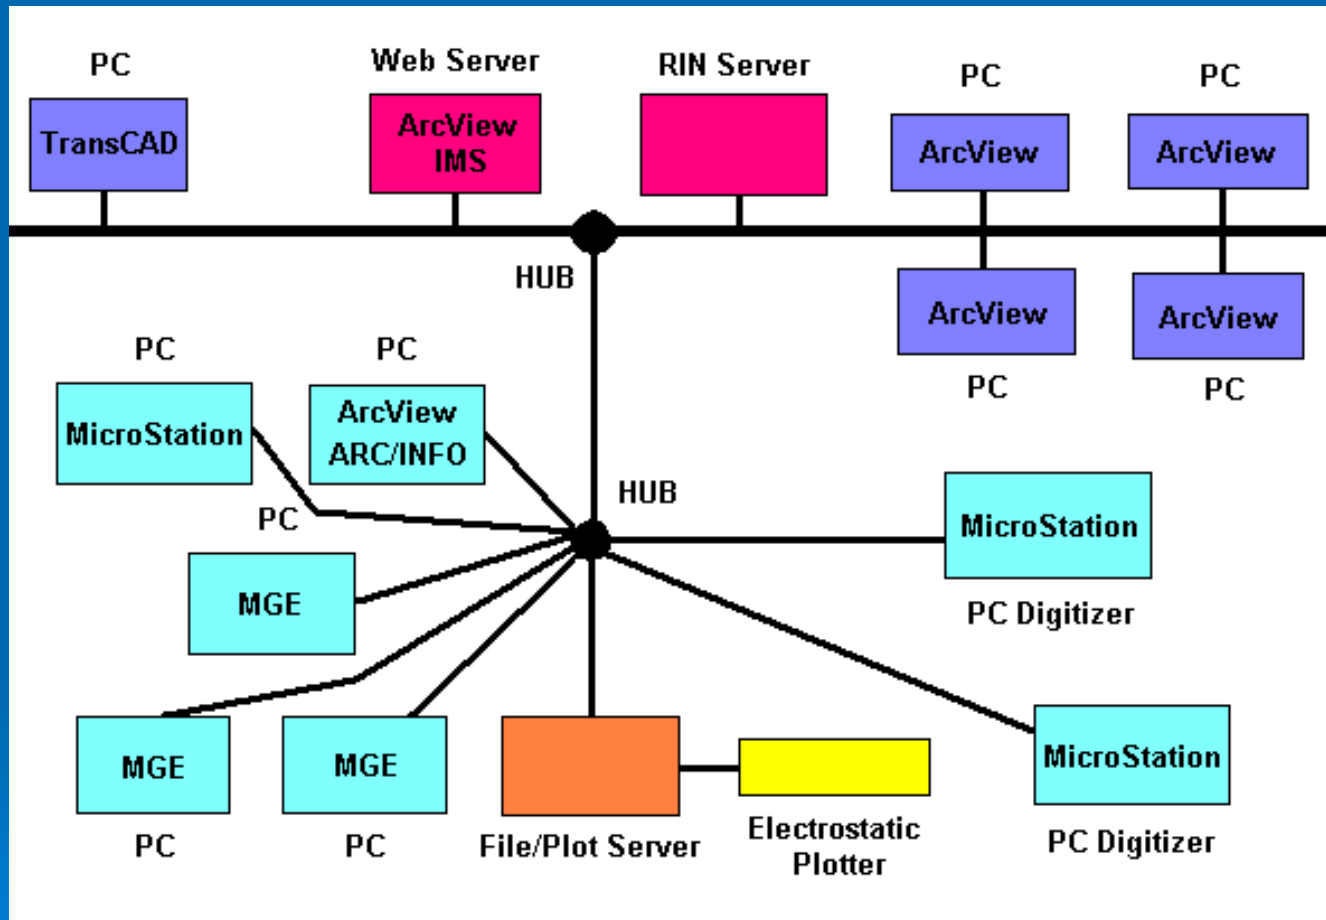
PC
TransCAD

Web Server
ArcView IMS

RIN Server

PC
ArcView

PC
ArcView

HUB

ArcView
PC

ArcView
PC

PC
MicroStation

PC
ArcView ARC/INFO

HUB

PC
MGE

MicroStation
PC Digitizer

MGE
PC

MGE
PC

File/Plot Server

Electrostatic Plotter

MicroStation
PC Digitizer